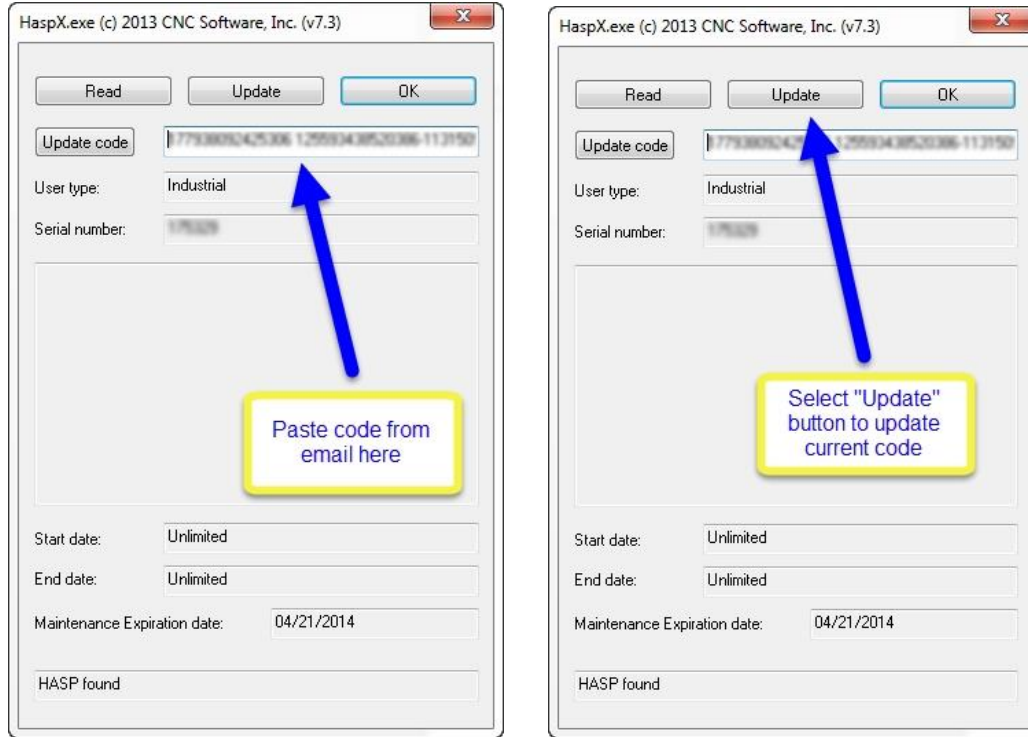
HaspX.exe (c) 2013 CNC Software, Inc. (v7.3)

Read
Update
OK

Update code
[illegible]

User type:
Industrial

Serial number:
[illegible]

Paste code from email here

Start date:
Unlimited

End date:
Unlimited

Maintenance Expiration date:
04/21/2014

HASP found

HaspX.exe (c) 2013 CNC Software, Inc. (v7.3)

Read
Update
OK

Update code
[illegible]

User type:
Industrial

Serial number:
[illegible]

Select "Update" button to update current code

Start date:
Unlimited

End date:
Unlimited

Maintenance Expiration date:
04/21/2014

HASP found